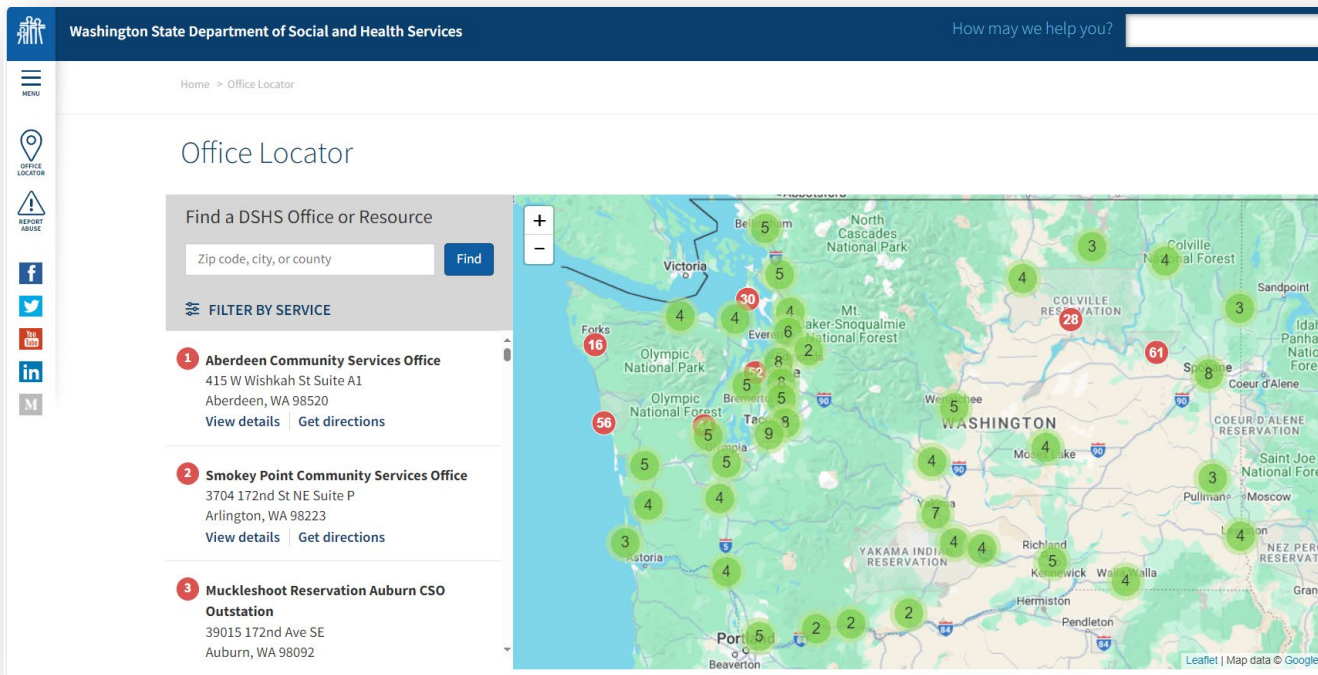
Washington State Department of Social and Health Services

How may we help you?

MENU

OFFICE LOCATOR

REPORT ABUSE

Home > Office Locator

Office Locator

Find a DSHS Office or Resource

Zip code, city, or county

Find

FILTER BY SERVICE

1 Aberdeen Community Services Office
415 W Wishkah St Suite A1
Aberdeen, WA 98520
View details | Get directions

2 Smokey Point Community Services Office
3704 172nd St NE Suite P
Arlington, WA 98223
View details | Get directions

3 Muckleshoot Reservation Auburn CSO Outstation
39015 172nd Ave SE
Auburn, WA 98092

+
−

Victoria
North Cascades National Park
Colville National Forest
Sandpoint
COLVILLE RESERVATION
Mt. Baker-Snoqualmie National Forest
Forks
Olympic National Park
Olympic National Forest
Bremerton
WASHINGTON
Spokane
Coeur d'Alene
COEUR D'ALENE RESERVATION
Moses Lake
Saint Joe National Forest
Pullman
Moscow
Yakima
YAKAMA INDIAN RESERVATION
Richland
Kennewick
Walla Walla
Hermiston
Pendleton
Astoria
Portland
Beaverton
NEZ PERCE RESERVATION

5 3 4 5 4 3 30 4 4 4 28 16 6 2 61 8 8 52 5 8 5 5 8 56 5 9 4 4 5 5 4 4 7 3 4 3 4 4 5 4 4 5 2 2 2

Leaflet | Map data © Google